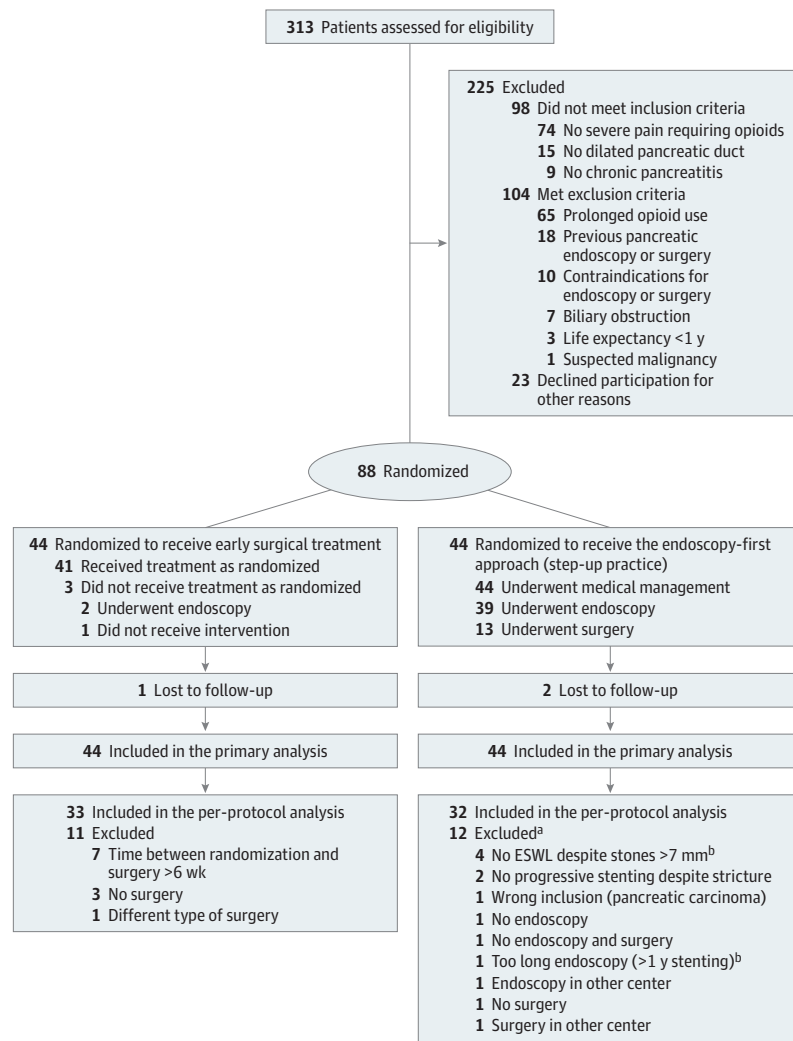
313 Patients assessed for eligibility

225 Excluded
98 Did not meet inclusion criteria
74 No severe pain requiring opioids
15 No dilated pancreatic duct
9 No chronic pancreatitis
104 Met exclusion criteria
65 Prolonged opioid use
18 Previous pancreatic endoscopy or surgery
10 Contraindications for endoscopy or surgery
7 Biliary obstruction
3 Life expectancy <1 y
1 Suspected malignancy
23 Declined participation for other reasons

88 Randomized

44 Randomized to receive early surgical treatment
41 Received treatment as randomized
3 Did not receive treatment as randomized
2 Underwent endoscopy
1 Did not receive intervention

1 Lost to follow-up

44 Included in the primary analysis

33 Included in the per-protocol analysis
11 Excluded
7 Time between randomization and surgery >6 wk
3 No surgery
1 Different type of surgery

44 Randomized to receive the endoscopy-first approach (step-up practice)
44 Underwent medical management
39 Underwent endoscopy
13 Underwent surgery

2 Lost to follow-up

44 Included in the primary analysis

32 Included in the per-protocol analysis
12 Excluded$^a$
4 No ESWL despite stones >7 mm$^b$
2 No progressive stenting despite stricture
1 Wrong inclusion (pancreatic carcinoma)
1 No endoscopy
1 No endoscopy and surgery
1 Too long endoscopy (>1 y stenting)$^b$
1 Endoscopy in other center
1 No surgery
1 Surgery in other center